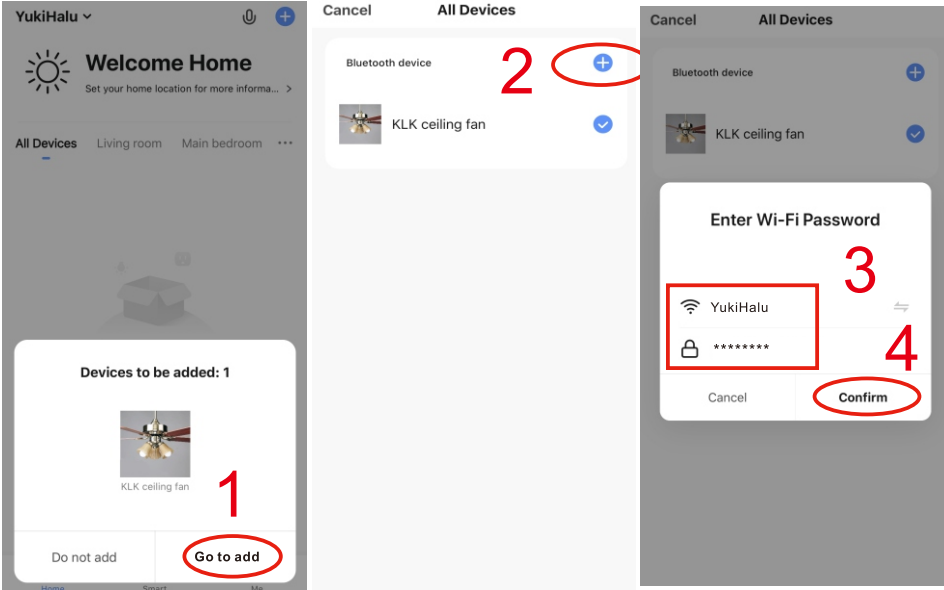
YukiHalu

Welcome Home

Set your home location for more informa... >

All Devices Living room Main bedroom ···

Devices to be added: 1

KLK ceiling fan

1

Do not add

Go to add

Home Smart Me

Cancel All Devices

Bluetooth device

2

KLK ceiling fan

Cancel All Devices

Bluetooth device

KLK ceiling fan

Enter Wi-Fi Password

3

YukiHalu

********

4

Cancel

Confirm